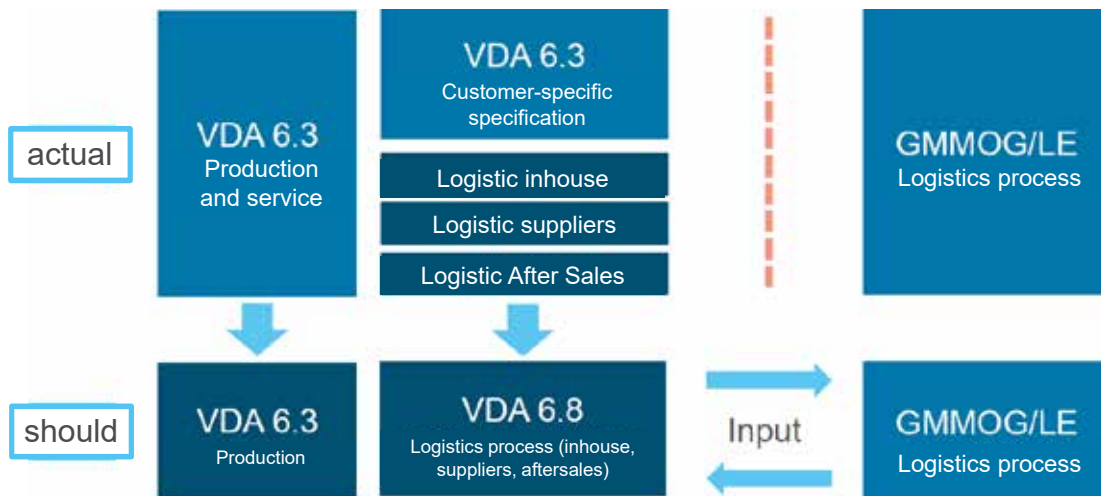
actual

VDA 6.3
Production and service

VDA 6.3
Customer-specific specification

Logistic inhouse

Logistic suppliers

Logistic After Sales

GMMOG/LE
Logistics process

should

VDA 6.3
Production

VDA 6.8
Logistics process (inhouse, suppliers, aftersales)

Input

GMMOG/LE
Logistics process